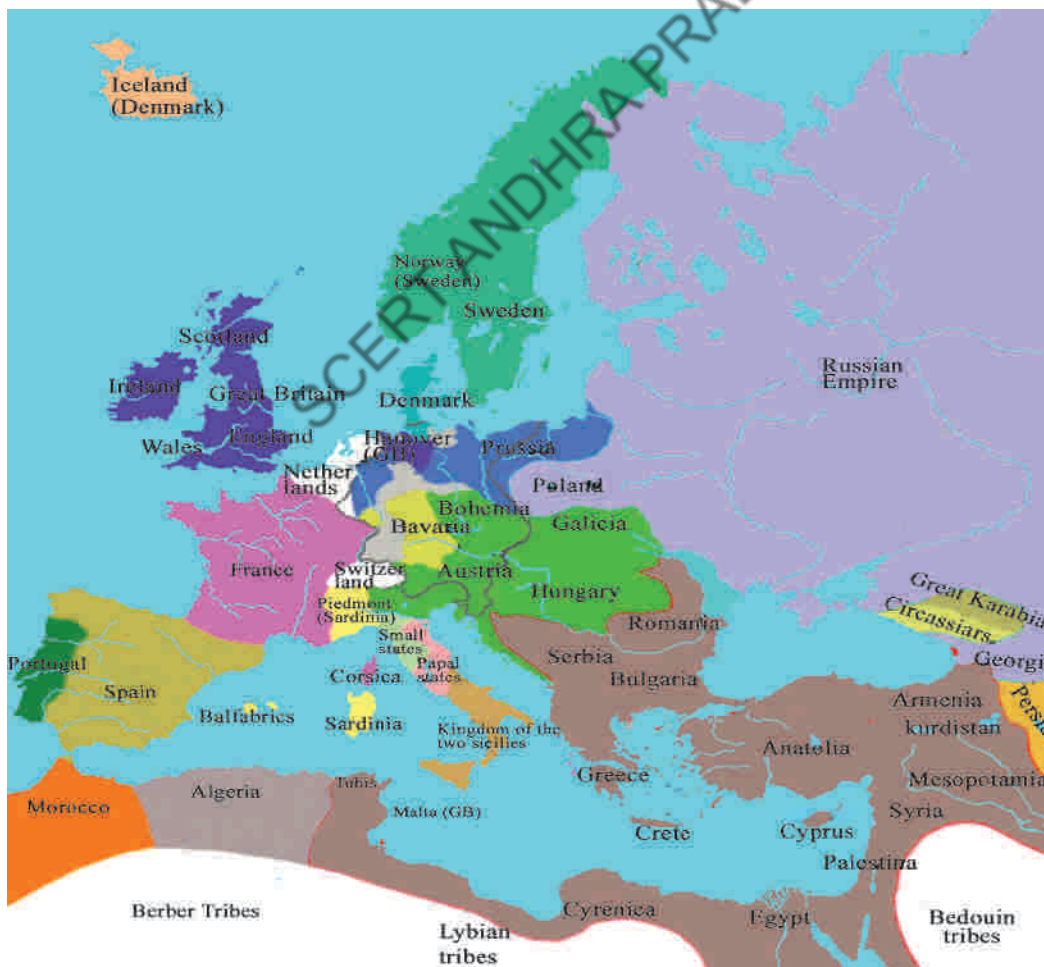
SCERT ANDHRA PRA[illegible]

Iceland (Denmark)

Norway (Sweden)

Sweden

Russian Empire

Scotland

Ireland

Great Britain

Denmark

Wales

England

Hanover (GB)

Prussia

Netherlands

Poland

Bohemia

Bavaria

Galicia

France

Switzerland

Austria

Hungary

Great Karabia

Circassiars

Piedmont (Sardinia)

Romania

Georgi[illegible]

Portugal

Small states

Papal states

Serbia

Spain

Corsica

Bulgaria

Armenia kurdistan

Persi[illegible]

Baliabrics

Sardinia

Kingdom of the two sicilies

Anatolia

Greece

Mesopotamia

Morocco

Algeria

Tunis

Malta (GB)

Syria

Crete

Cyprus

Palestina

Berber Tribes

Cyrenica

Egypt

Bedouin tribes

Lybian tribes